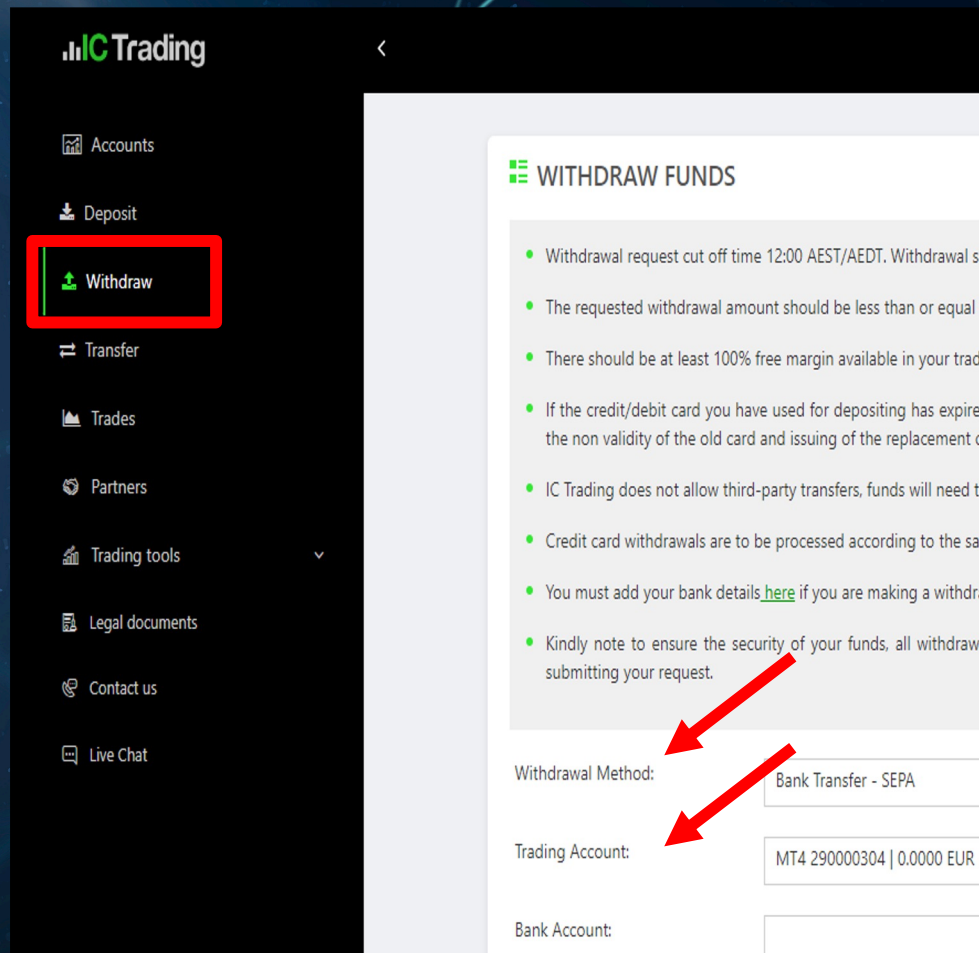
IC Trading

<

Accounts

Deposit

Withdraw

Transfer

Trades

Partners

Trading tools

Legal documents

Contact us

Live Chat

WITHDRAW FUNDS

- Withdrawal request cut off time 12:00 AEST/AEDT. Withdrawal s
- The requested withdrawal amount should be less than or equal
- There should be at least 100% free margin available in your trad
- If the credit/debit card you have used for depositing has expire the non validity of the old card and issuing of the replacement
- IC Trading does not allow third-party transfers, funds will need t
- Credit card withdrawals are to be processed according to the sa
- You must add your bank details here if you are making a withdra
- Kindly note to ensure the security of your funds, all withdraw submitting your request.

Withdrawal Method: Bank Transfer - SEPA

Trading Account: MT4 290000304 | 0.0000 EUR

Bank Account: